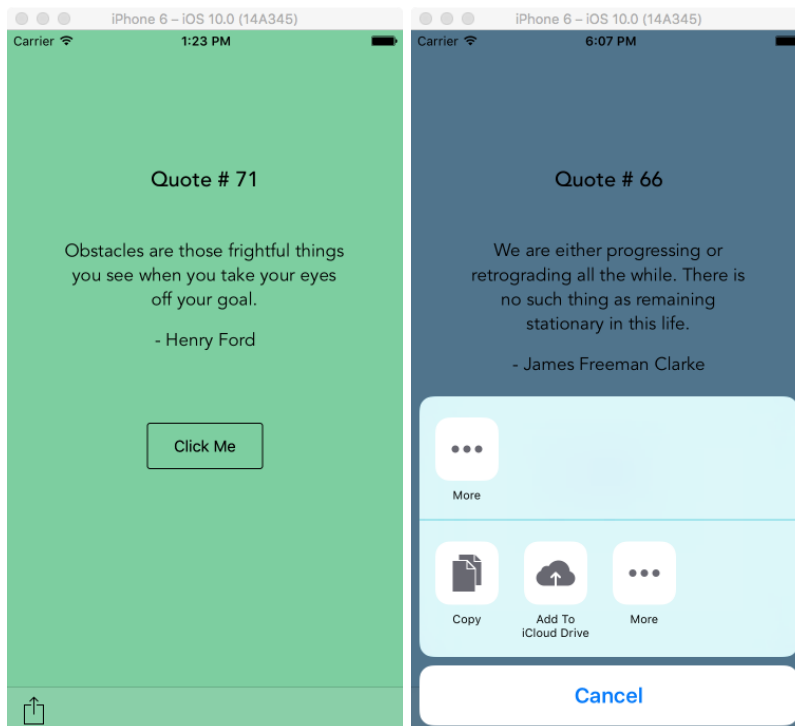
iPhone 6 – iOS 10.0 (14A345)

Carrier

1:23 PM

Quote # 71

Obstacles are those frightful things you see when you take your eyes off your goal.

- Henry Ford

Click Me

iPhone 6 – iOS 10.0 (14A345)

Carrier

6:07 PM

Quote # 66

We are either progressing or retrograding all the while. There is no such thing as remaining stationary in this life.

- James Freeman Clarke

More

Copy

Add To iCloud Drive

More

Cancel